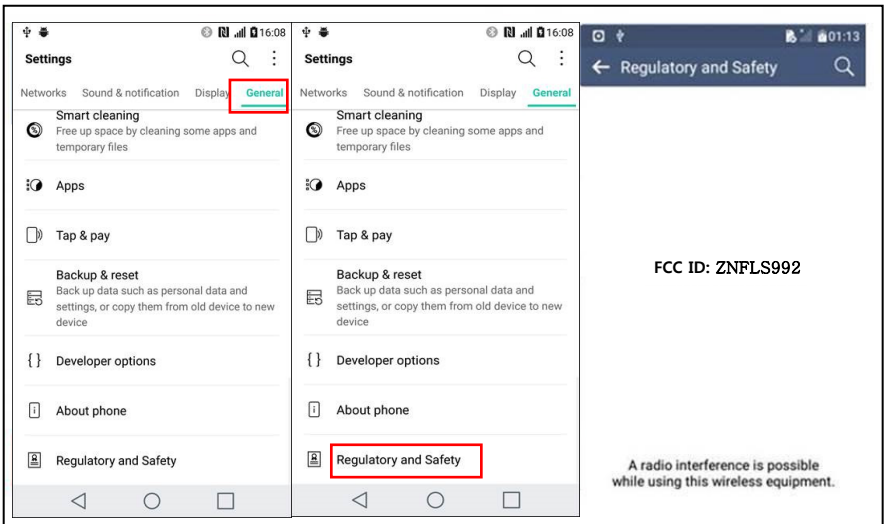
16:08

Settings

Networks Sound & notification Display General

Smart cleaning
Free up space by cleaning some apps and temporary files

Apps

Tap & pay

Backup & reset
Back up data such as personal data and settings, or copy them from old device to new device

Developer options

About phone

Regulatory and Safety

16:08

Settings

Networks Sound & notification Display General

Smart cleaning
Free up space by cleaning some apps and temporary files

Apps

Tap & pay

Backup & reset
Back up data such as personal data and settings, or copy them from old device to new device

Developer options

About phone

Regulatory and Safety

01:13

Regulatory and Safety

FCC ID: ZNFLS992

A radio interference is possible while using this wireless equipment.